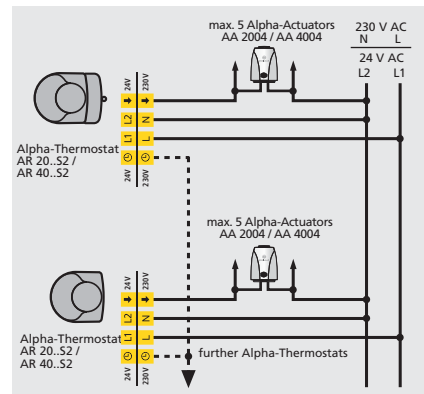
max. 5 Alpha-Actuators
AA 2004 / AA 4004

230 V AC
N L
24 V AC
L2 L1

24V 230V
→ →
L2 N
L1 L
⊙ ⊙
24V 230V

Alpha-Thermostat
AR 20..S2 /
AR 40..S2

max. 5 Alpha-Actuators
AA 2004 / AA 4004

24V 230V
→ →
L2 N
L1 L
⊙ ⊙
24V 230V

Alpha-Thermostat
AR 20..S2 /
AR 40..S2

further Alpha-Thermostats